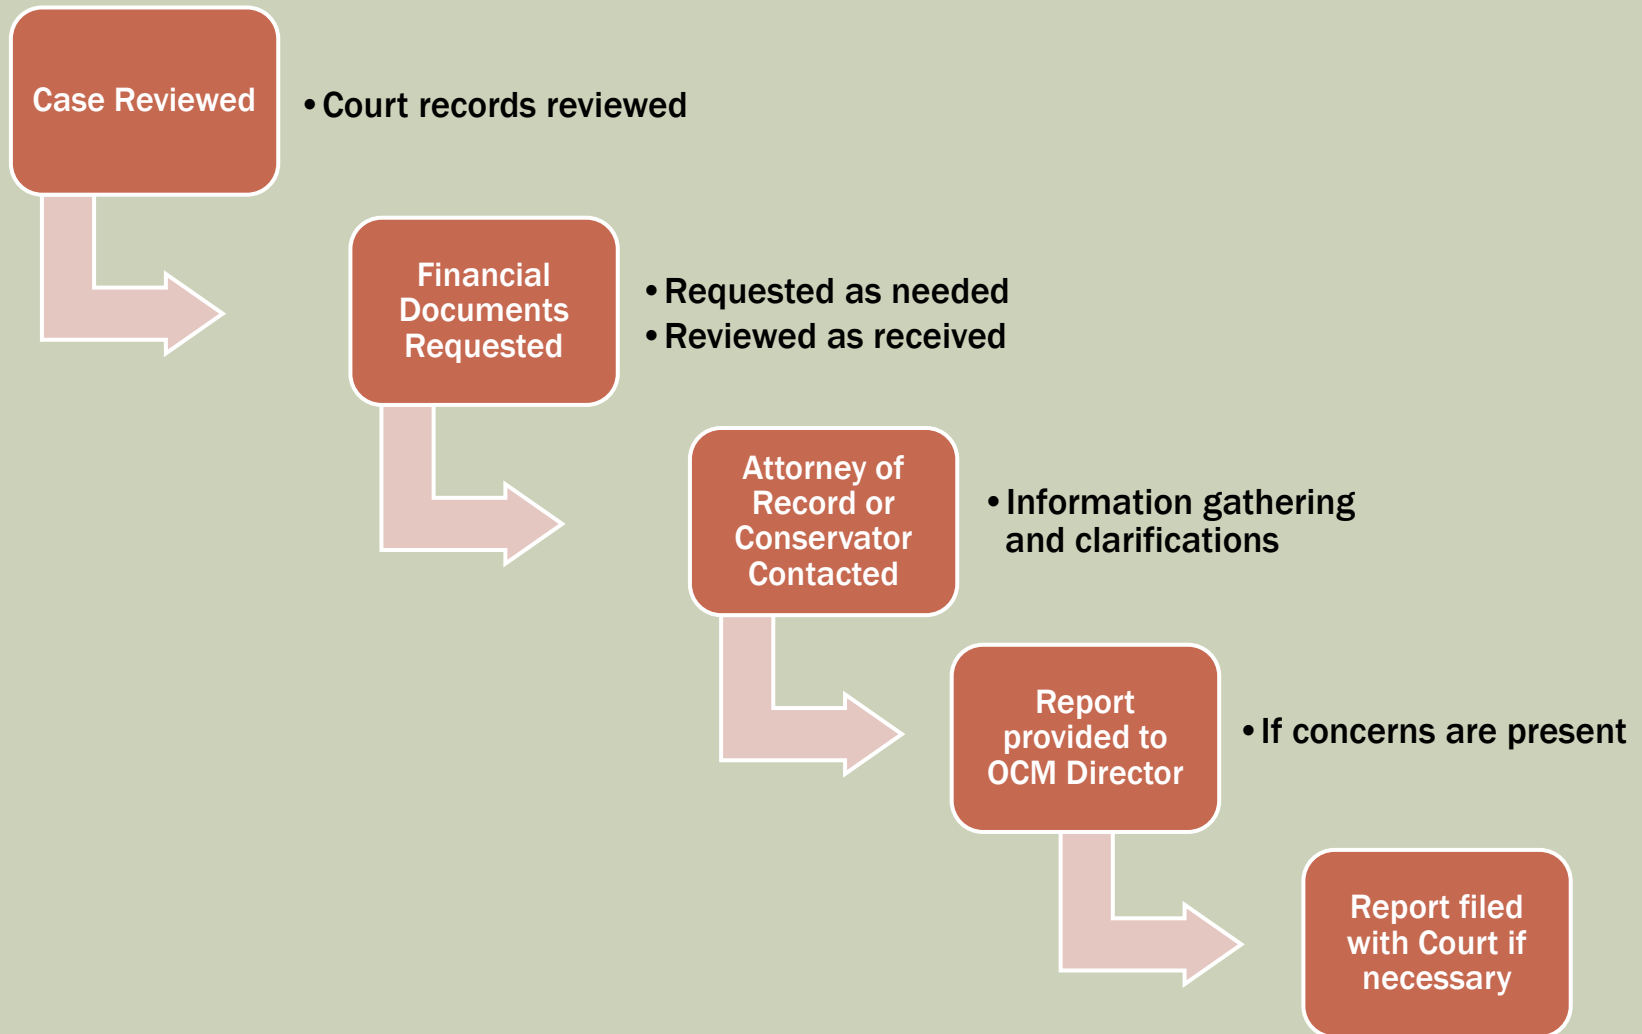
Case Reviewed

• Court records reviewed

Financial Documents Requested

• Requested as needed
• Reviewed as received

Attorney of Record or Conservator Contacted

• Information gathering and clarifications

Report provided to OCM Director

• If concerns are present

Report filed with Court if necessary